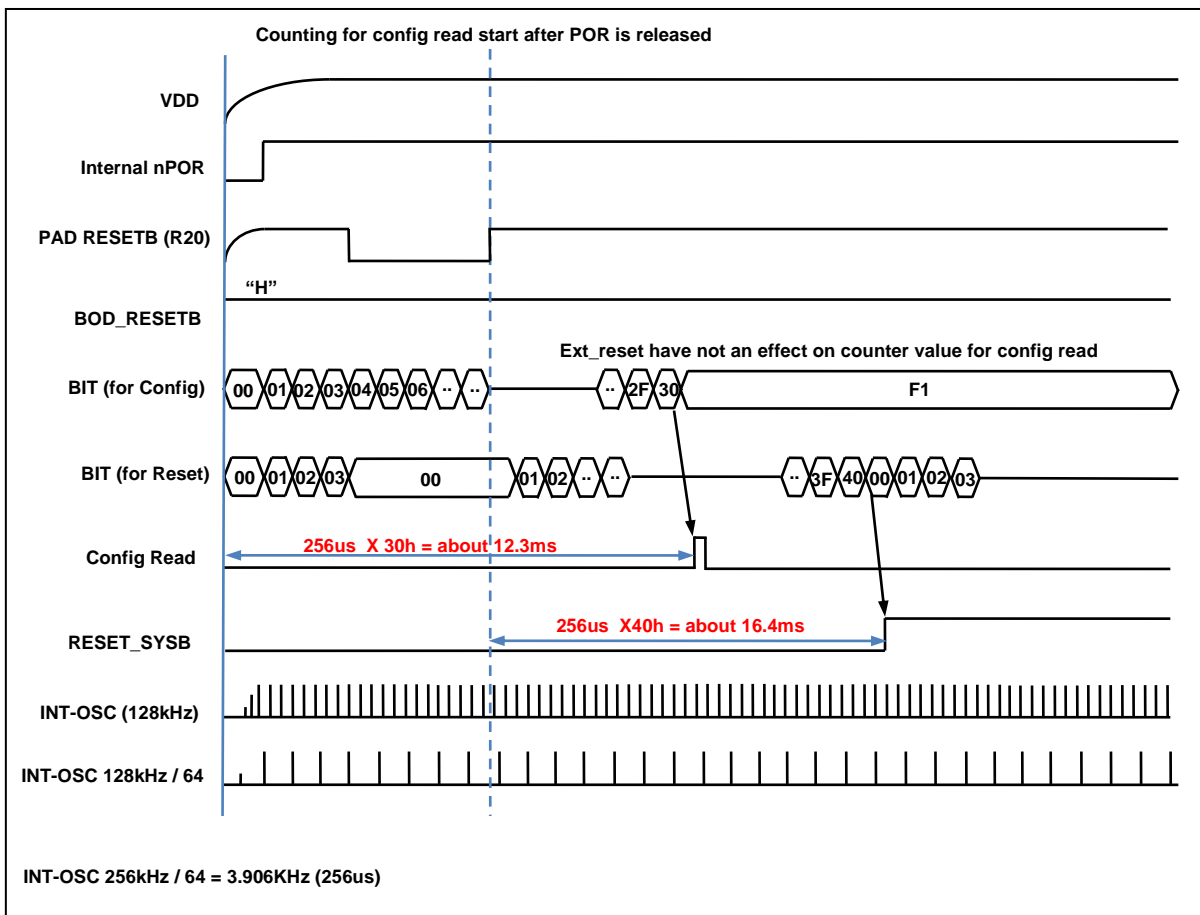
Counting for config read start after POR is released

VDD

Internal nPOR

PAD RESETB (R20)

"H"

BOD_RESETB

Ext_reset have not an effect on counter value for config read

BIT (for Config)

00 01 02 03 04 05 06 .. .. .. 2F 30 F1

BIT (for Reset)

00 01 02 03 00 01 02 .. .. .. 3F 40 00 01 02 03

Config Read

256us X 30h = about 12.3ms

RESET_SYSB

256us X40h = about 16.4ms

INT-OSC (128kHz)

INT-OSC 128kHz / 64

INT-OSC 256kHz / 64 = 3.906KHz (256us)